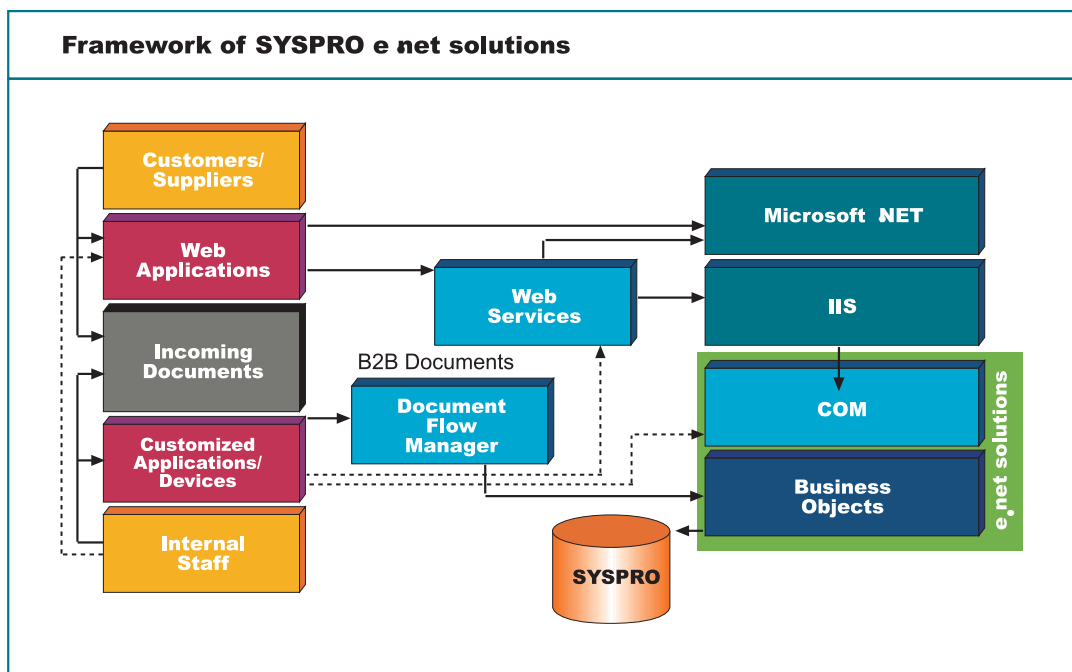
Framework of SYSPRO e.net solutions

Customers/ Suppliers

Web Applications

Incoming Documents

Customized Applications/ Devices

Internal Staff

Web Services

B2B Documents

Document Flow Manager

Microsoft .NET

IIS

COM

Business Objects

e.net solutions

SYSPRO